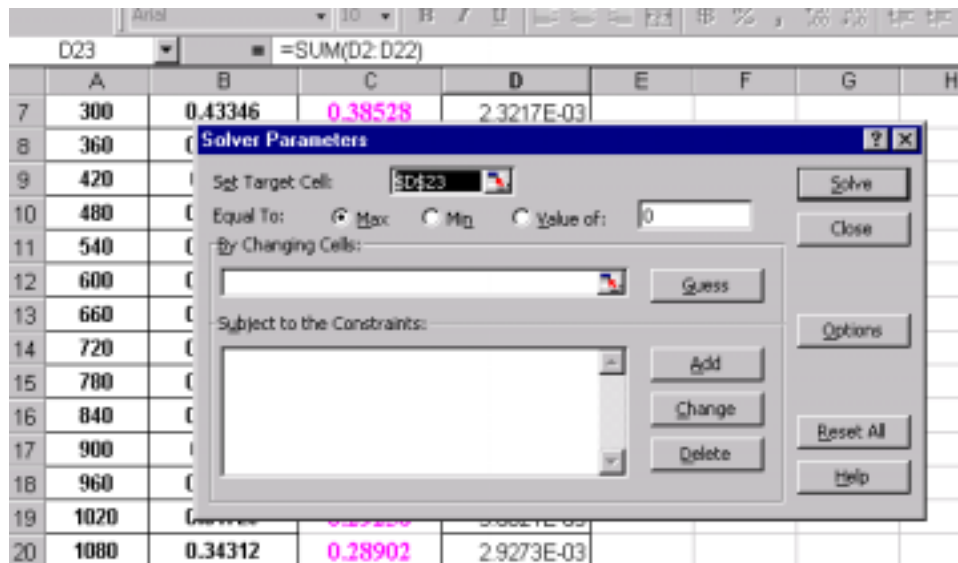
Arial 10 B I U

D23 = =SUM(D2:D22)

| | A | B | C | D | E | F | G | H |
|---|---|---|---|---|---|---|---|---|
| 7 | 300 | 0.43346 | 0.38528 | 2.3217E-03 | | | | |
| 8 | 360 | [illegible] | | | | | | |
| 9 | 420 | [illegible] | | | | | | |
| 10 | 480 | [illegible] | | | | | | |
| 11 | 540 | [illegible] | | | | | | |
| 12 | 600 | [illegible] | | | | | | |
| 13 | 660 | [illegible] | | | | | | |
| 14 | 720 | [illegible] | | | | | | |
| 15 | 780 | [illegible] | | | | | | |
| 16 | 840 | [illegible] | | | | | | |
| 17 | 900 | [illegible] | | | | | | |
| 18 | 960 | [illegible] | | | | | | |
| 19 | 1020 | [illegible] | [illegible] | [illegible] | | | | |
| 20 | 1080 | 0.34312 | 0.28902 | 2.9273E-03 | | | | |

Solver Parameters ? X

Set Target Cell: $D$23

Equal To: Max Min Value of: 0

By Changing Cells:

Guess

Subject to the Constraints:

Add

Change

Delete

Solve

Close

Options

Reset All

Help